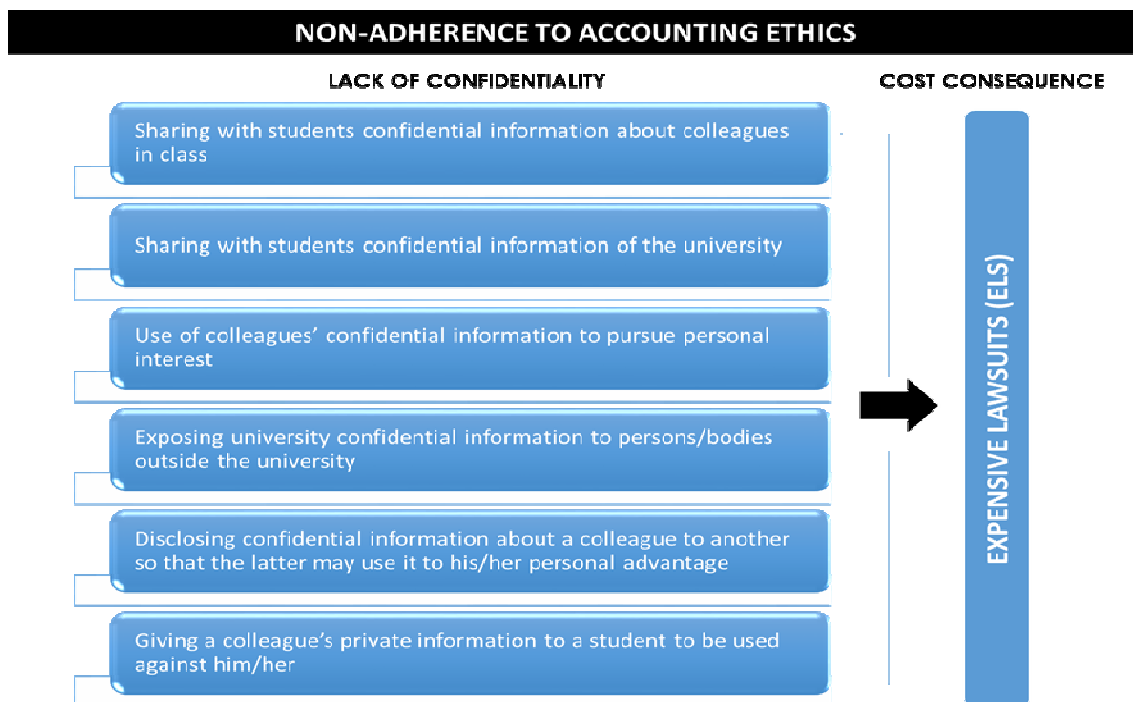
NON-ADHERENCE TO ACCOUNTING ETHICS

LACK OF CONFIDENTIALITY

COST CONSEQUENCE

Sharing with students confidential information about colleagues in class

Sharing with students confidential information of the university

Use of colleagues' confidential information to pursue personal interest

Exposing university confidential information to persons/bodies outside the university

Disclosing confidential information about a colleague to another so that the latter may use it to his/her personal advantage

Giving a colleague's private information to a student to be used against him/her

EXPENSIVE LAWSUITS (ELS)